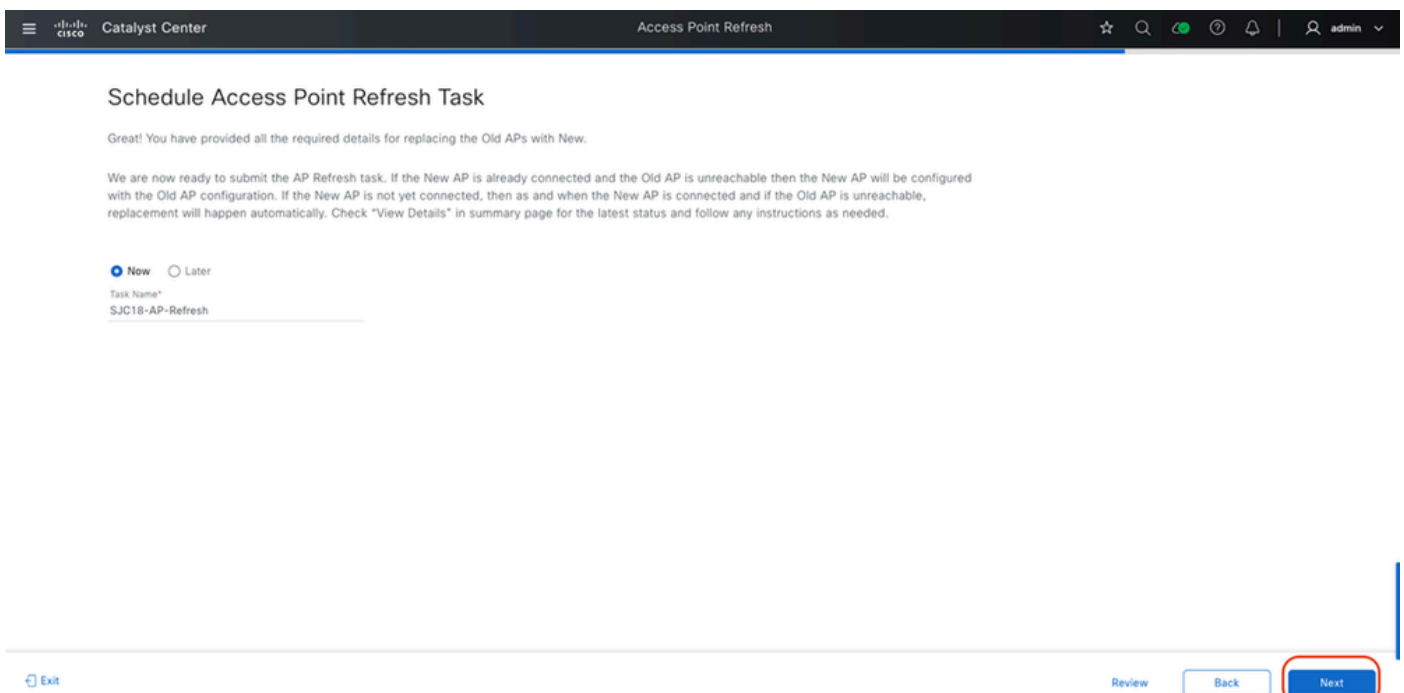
cisco Catalyst Center

Access Point Refresh

admin

Schedule Access Point Refresh Task

Great! You have provided all the required details for replacing the Old APs with New.

We are now ready to submit the AP Refresh task. If the New AP is already connected and the Old AP is unreachable then the New AP will be configured with the Old AP configuration. If the New AP is not yet connected, then as and when the New AP is connected and if the Old AP is unreachable, replacement will happen automatically. Check "View Details" in summary page for the latest status and follow any instructions as needed.

Now Later

Task Name*
SJC18-AP-Refresh

Exit

Review Back Next